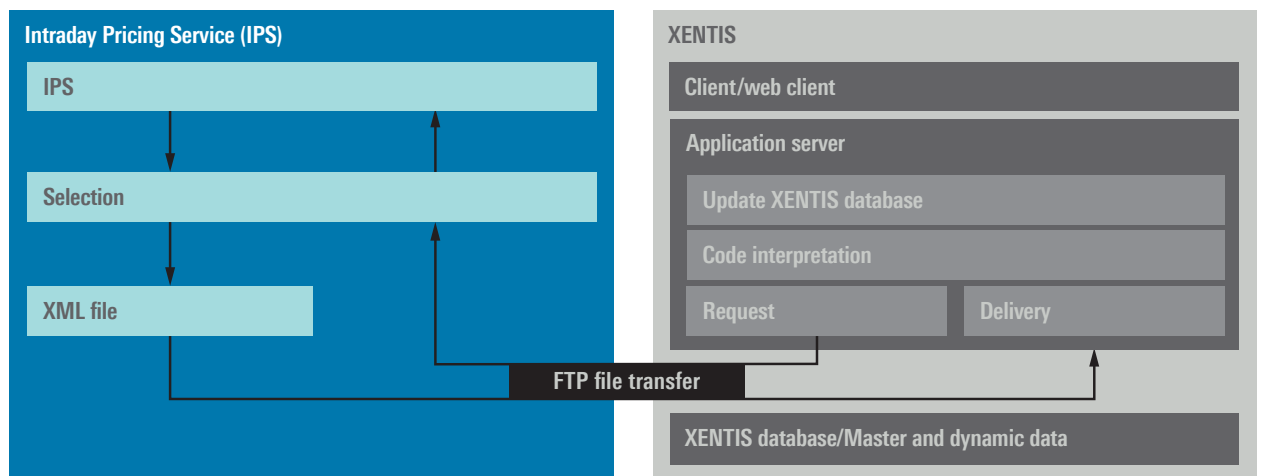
Intraday Pricing Service (IPS)

IPS

Selection

XML file

XENTIS

Client/web client

Application server

Update XENTIS database

Code interpretation

Request

Delivery

FTP file transfer

XENTIS database/Master and dynamic data